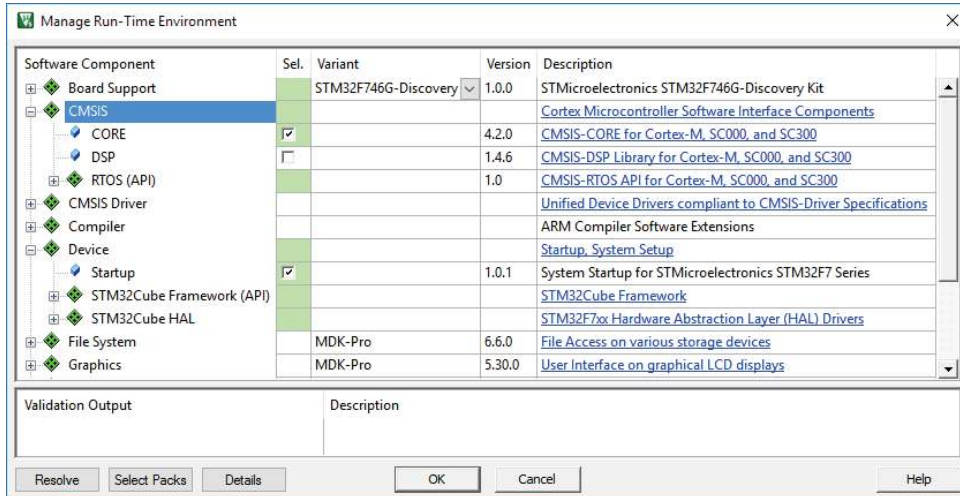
Manage Run-Time Environment

| Software Component | Sel. | Variant | Version | Description |
|---|---|---|---|---|
| Board Support | | STM32F746G-Discovery | 1.0.0 | STMicroelectronics STM32F746G-Discovery Kit |
| CMSIS | | | | Cortex Microcontroller Software Interface Components |
| CORE | ☑ | | 4.2.0 | CMSIS-CORE for Cortex-M, SC000, and SC300 |
| DSP | ☐ | | 1.4.6 | CMSIS-DSP Library for Cortex-M, SC000, and SC300 |
| RTOS (API) | | | 1.0 | CMSIS-RTOS API for Cortex-M, SC000, and SC300 |
| CMSIS Driver | | | | Unified Device Drivers compliant to CMSIS-Driver Specifications |
| Compiler | | | | ARM Compiler Software Extensions |
| Device | | | | Startup, System Setup |
| Startup | ☑ | | 1.0.1 | System Startup for STMicroelectronics STM32F7 Series |
| STM32Cube Framework (API) | | | | STM32Cube Framework |
| STM32Cube HAL | | | | STM32F7xx Hardware Abstraction Layer (HAL) Drivers |
| File System | | MDK-Pro | 6.6.0 | File Access on various storage devices |
| Graphics | | MDK-Pro | 5.30.0 | User Interface on graphical LCD displays |

| Validation Output | Description |
|---|---|

Resolve Select Packs Details OK Cancel Help